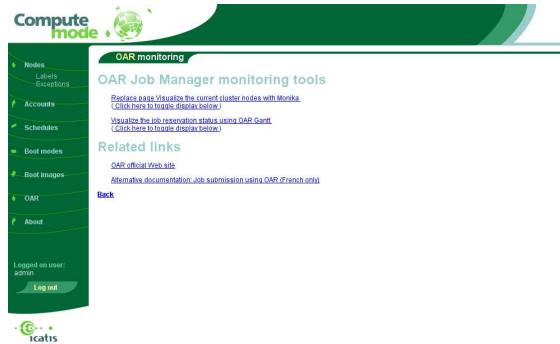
Compute mode

Nodes
Labels
Exceptions
Accounts
Schedules
Boot modes
Boot images
OAR
About

Logged on user:
admin
Log out

icatis

OAR monitoring

OAR Job Manager monitoring tools

Replace page Visualize the current cluster nodes with Monika
(Click here to toggle display below)

Visualize the job reservation status using OAR Gantt
(Click here to toggle display below)

Related links

OAR official Web site

Alternative documentation: Job submission using OAR (French only)

Back